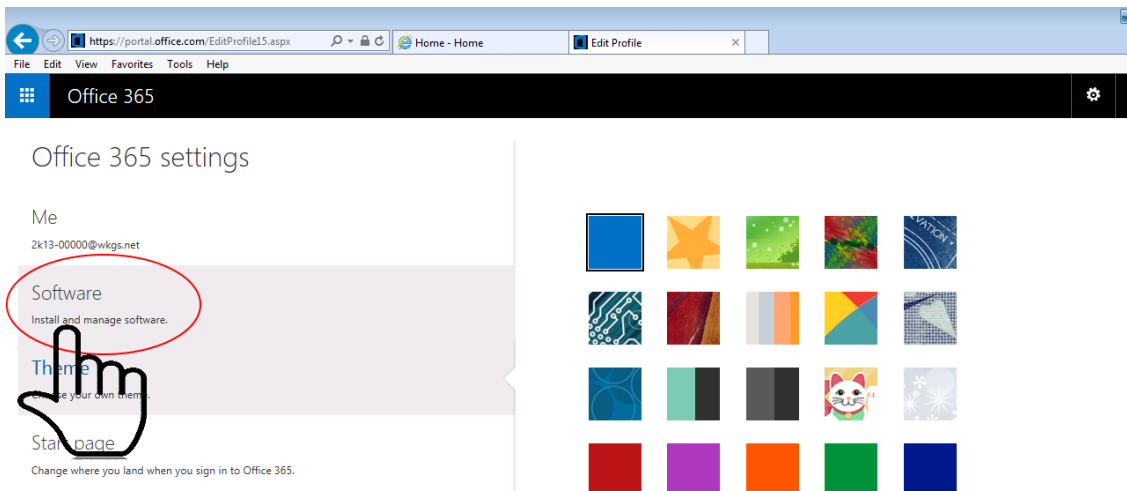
https://portal.office.com/EditProfile15.aspx

Home - Home

Edit Profile

File Edit View Favorites Tools Help

Office 365

Office 365 settings

Me

2k13-00000@wkgs.net

Software

Install and manage software.

Theme

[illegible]se your own theme.

Sta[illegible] page

Change where you land when you sign in to Office 365.

VATION